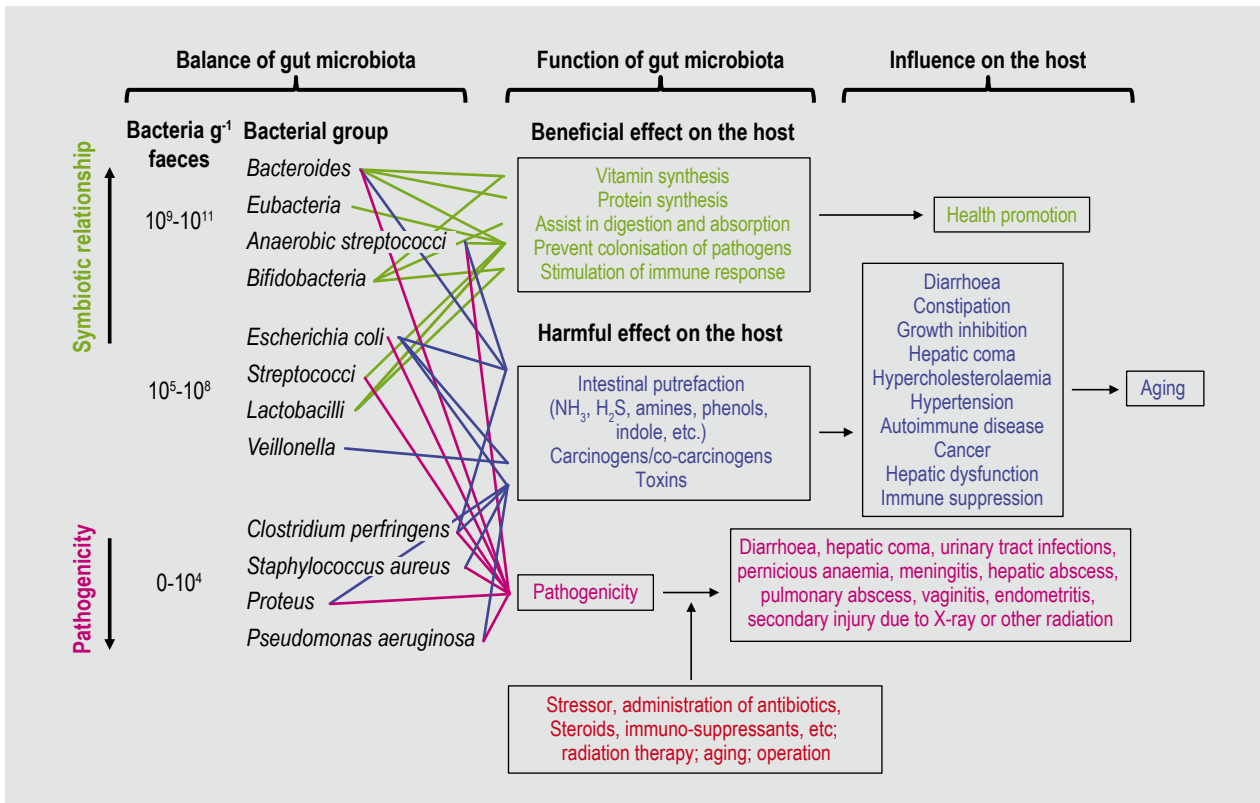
Balance of gut microbiota

Function of gut microbiota

Influence on the host

Bacteria $g^{-1}$ faeces

Bacterial group

Symbiotic relationship

$10^9$-$10^{11}$

Bacteroides

Eubacteria

Anaerobic streptococci

Bifidobacteria

$10^5$-$10^8$

Escherichia coli

Streptococci

Lactobacilli

Veillonella

Pathogenicity

0-$10^4$

Clostridium perfringens

Staphylococcus aureus

Proteus

Pseudomonas aeruginosa

Beneficial effect on the host

Vitamin synthesis
Protein synthesis
Assist in digestion and absorption
Prevent colonisation of pathogens
Stimulation of immune response

Health promotion

Harmful effect on the host

Intestinal putrefaction
($NH_3$, $H_2S$, amines, phenols, indole, etc.)
Carcinogens/co-carcinogens
Toxins

Diarrhoea
Constipation
Growth inhibition
Hepatic coma
Hypercholesterolaemia
Hypertension
Autoimmune disease
Cancer
Hepatic dysfunction
Immune suppression

Aging

Pathogenicity

Diarrhoea, hepatic coma, urinary tract infections, pernicious anaemia, meningitis, hepatic abscess, pulmonary abscess, vaginitis, endometritis, secondary injury due to X-ray or other radiation

Stressor, administration of antibiotics, Steroids, immuno-suppressants, etc; radiation therapy; aging; operation